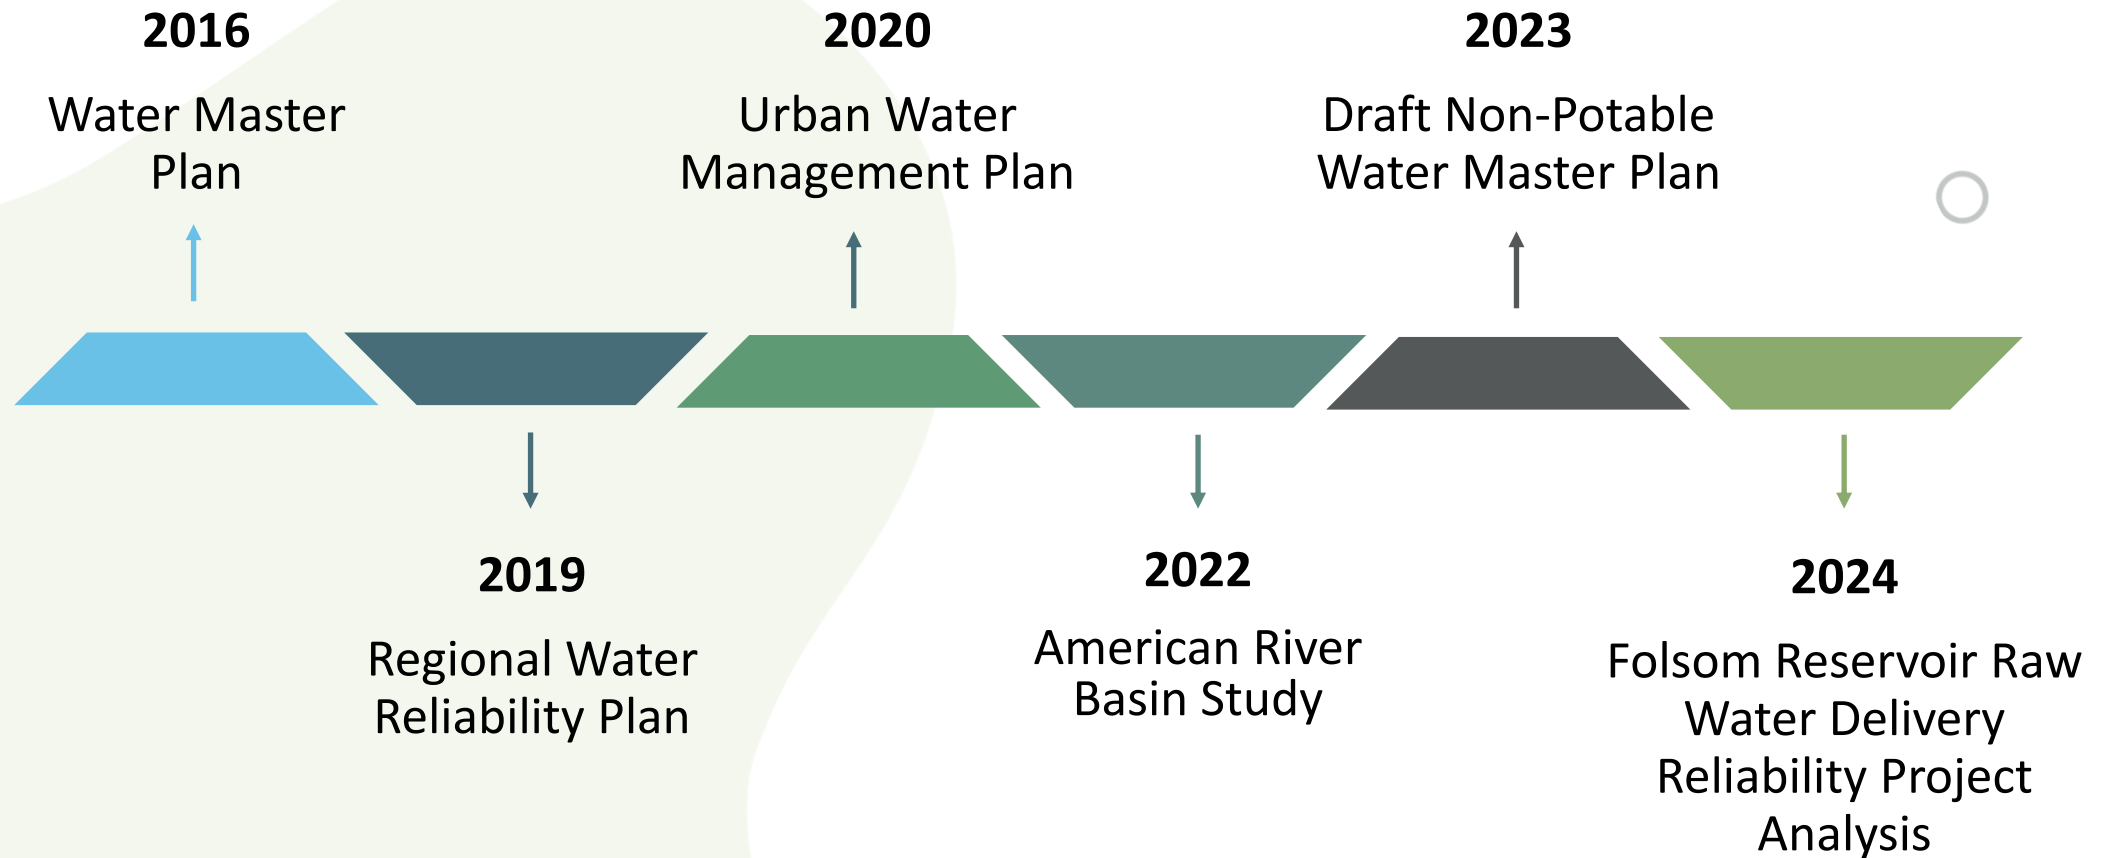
2016

Water Master Plan

2020

Urban Water Management Plan

2023

Draft Non-Potable Water Master Plan

2019

Regional Water Reliability Plan

2022

American River Basin Study

2024

Folsom Reservoir Raw Water Delivery Reliability Project Analysis